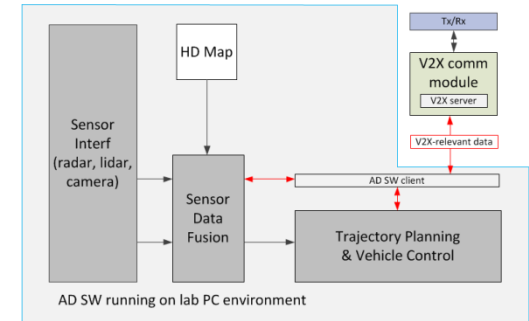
Tx/Rx

V2X comm module

V2X server

V2X-relevant data

HD Map

Sensor Interf (radar, lidar, camera)

Sensor Data Fusion

AD SW client

Trajectory Planning & Vehicle Control

AD SW running on lab PC environment